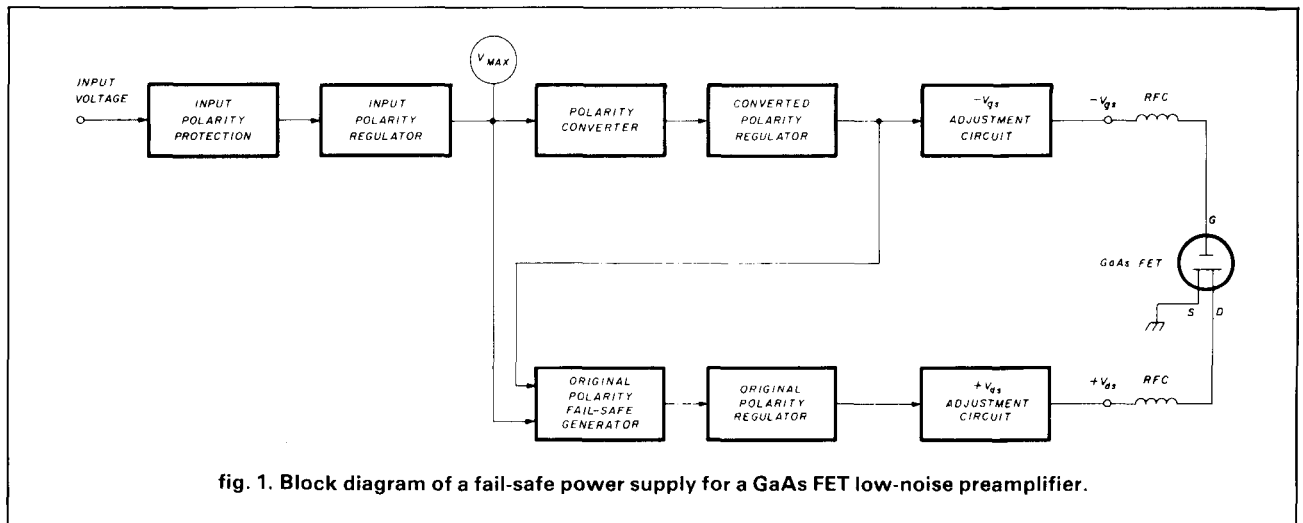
INPUT VOLTAGE

INPUT POLARITY PROTECTION

INPUT POLARITY REGULATOR

$V_{MAX}$

POLARITY CONVERTER

CONVERTED POLARITY REGULATOR

$-V_{gs}$ ADJUSTMENT CIRCUIT

$-V_{gs}$

RFC

G

GaAs FET

S

D

ORIGINAL POLARITY FAIL-SAFE GENERATOR

ORIGINAL POLARITY REGULATOR

$+V_{ds}$ ADJUSTMENT CIRCUIT

$+V_{ds}$

RFC

fig. 1. Block diagram of a fail-safe power supply for a GaAs FET low-noise preamplifier.